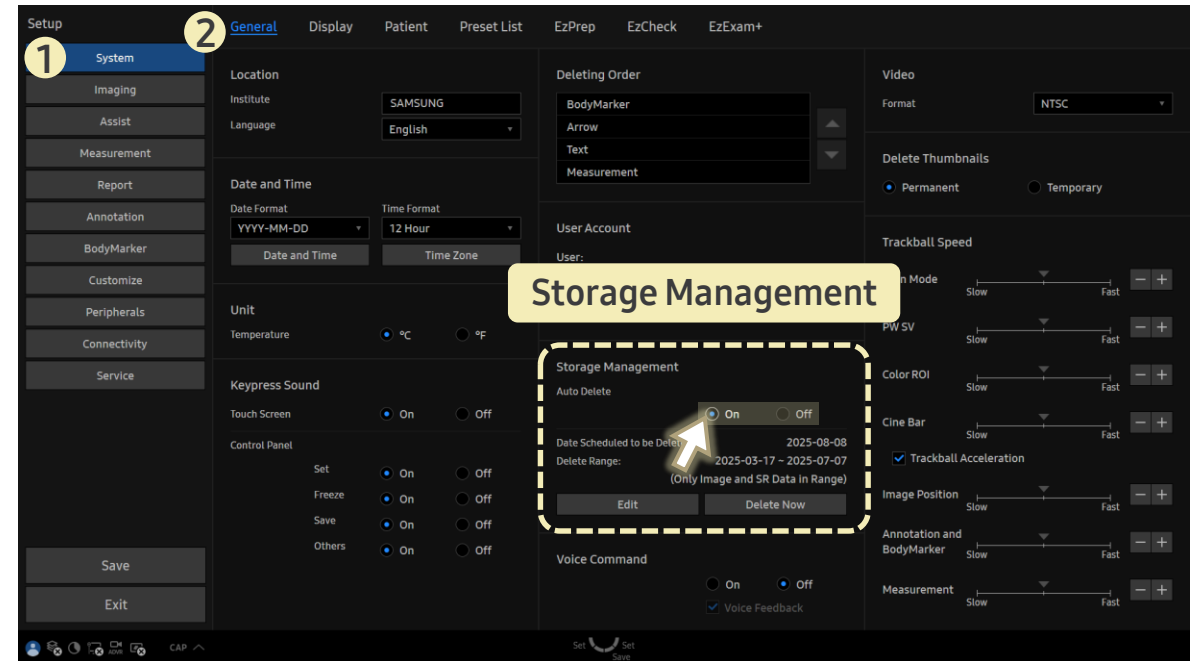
Setup

1

System

Imaging

Assist

Measurement

Report

Annotation

BodyMarker

Customize

Peripherals

Connectivity

Service

Save

Exit

2

General Display Patient Preset List EzPrep EzCheck EzExam+

Location

Institute SAMSUNG

Language English

Date and Time

Date Format Time Format

YYYY-MM-DD 12 Hour

Date and Time Time Zone

Unit

Temperature °C °F

Keypress Sound

Touch Screen On Off

Control Panel

Set On Off

Freeze On Off

Save On Off

Others On Off

Deleting Order

BodyMarker

Arrow

Text

Measurement

User Account

User:

Storage Management

Storage Management

Auto Delete

On Off

Date Scheduled to be Dele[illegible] 2025-08-08

Delete Range: 2025-03-17 ~ 2025-07-07

(Only Image and SR Data in Range)

Edit Delete Now

Voice Command

On Off

Voice Feedback

Video

Format NTSC

Delete Thumbnails

Permanent Temporary

Trackball Speed

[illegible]n Mode Slow Fast

PW SV Slow Fast

Color ROI Slow Fast

Cine Bar Slow Fast

Trackball Acceleration

Image Position Slow Fast

Annotation and BodyMarker Slow Fast

Measurement Slow Fast

CAP

Set Set Save